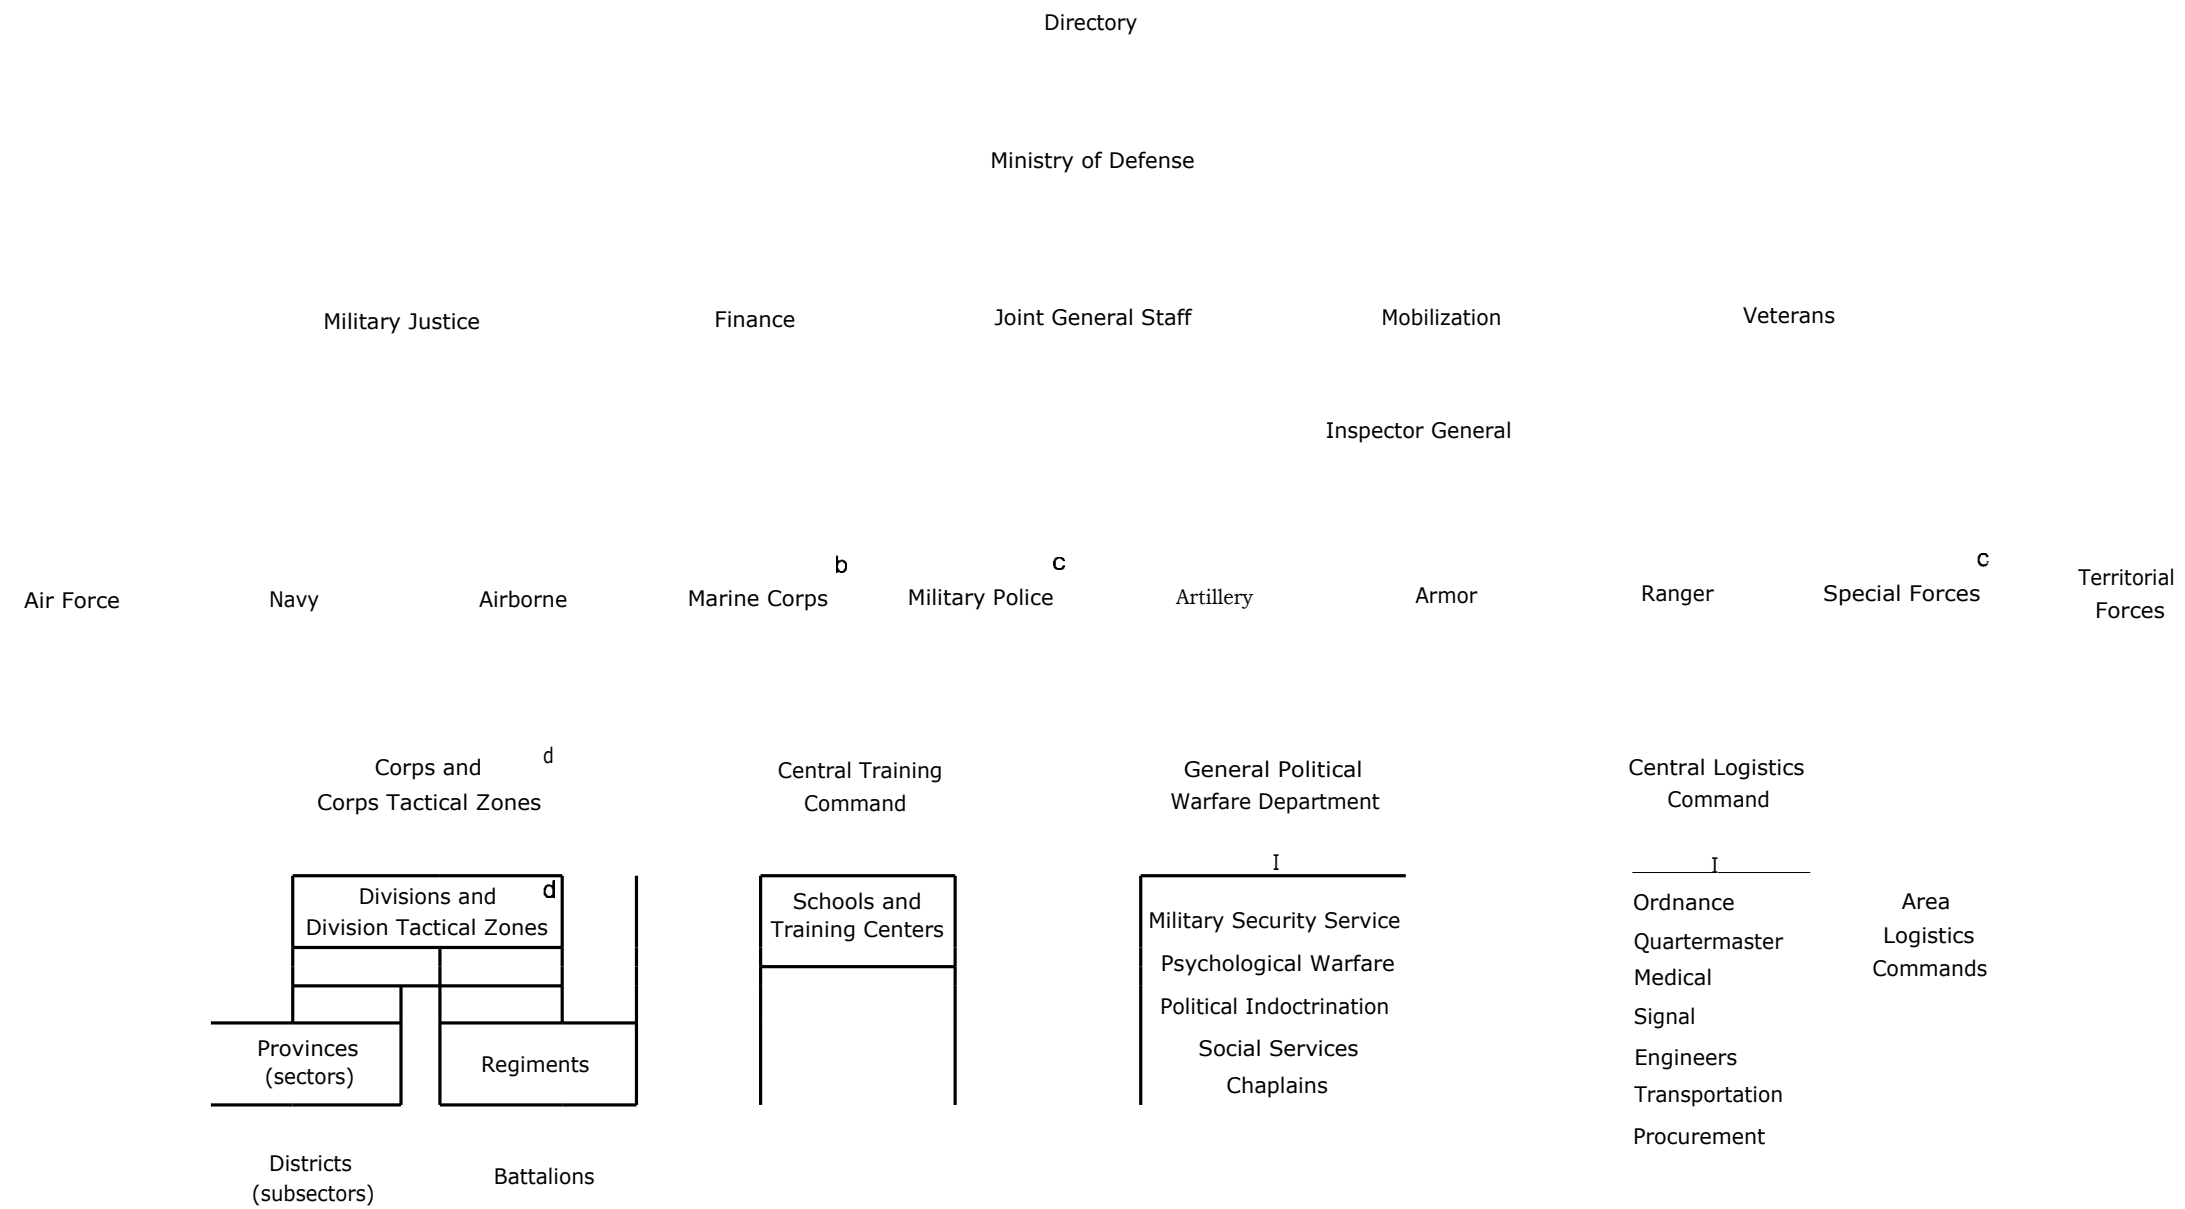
Directory

Ministry of Defense

Military Justice

Finance

Joint General Staff

Mobilization

Veterans

Inspector General

Air Force

Navy

Airborne

Marine Corps$^{b}$

Military Police$^{c}$

Artillery

Armor

Ranger

Special Forces$^{c}$

Territorial Forces

Corps and Corps Tactical Zones$^{d}$

Central Training Command

General Political Warfare Department

Central Logistics Command

Divisions and Division Tactical Zones$^{d}$

Schools and Training Centers

I

Military Security Service
Psychological Warfare
Political Indoctrination
Social Services
Chaplains

I

Ordnance
Quartermaster
Medical
Signal
Engineers
Transportation
Procurement

Area Logistics Commands

Provinces (sectors)

Regiments

Districts (subsectors)

Battalions